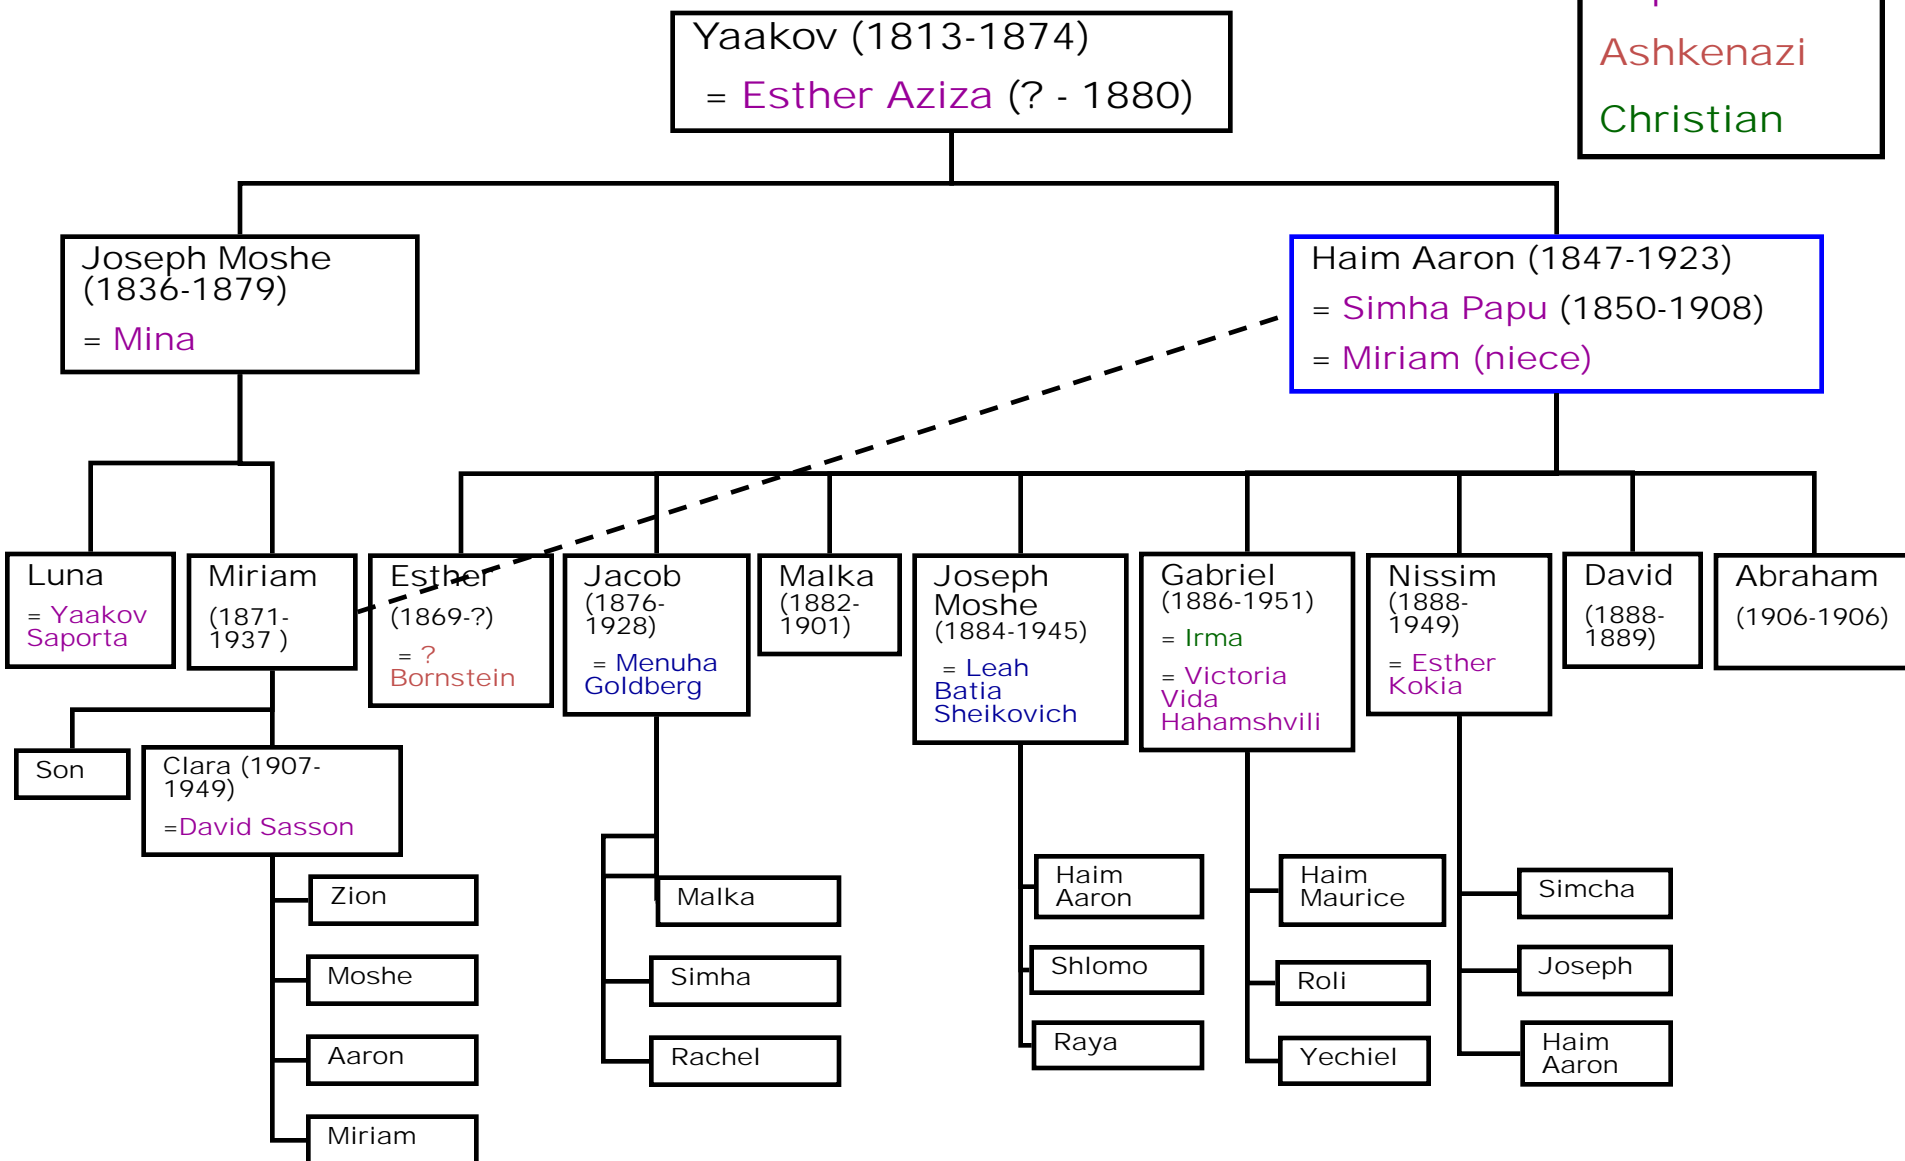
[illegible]
Ashkenazi
Christian

Yaakov (1813-1874)
= Esther Aziza (? - 1880)

Joseph Moshe (1836-1879)
= Mina

Haim Aaron (1847-1923)
= Simha Papu (1850-1908)
= Miriam (niece)

Luna
= Yaakov Saporta

Miriam
(1871-1937 )

Esther
(1869-?)
= ? Bornstein

Jacob
(1876-1928)
= Menuha Goldberg

Malka
(1882-1901)

Joseph Moshe
(1884-1945)
= Leah Batia Sheikovich

Gabriel
(1886-1951)
= Irma
= Victoria Vida Hahamshvili

Nissim
(1888-1949)
= Esther Kokia

David
(1888-1889)

Abraham
(1906-1906)

Son

Clara (1907-1949)
=David Sasson

Zion

Moshe

Aaron

Miriam

Malka

Simha

Rachel

Haim Aaron

Shlomo

Raya

Haim Maurice

Roli

Yechiel

Simcha

Joseph

Haim Aaron